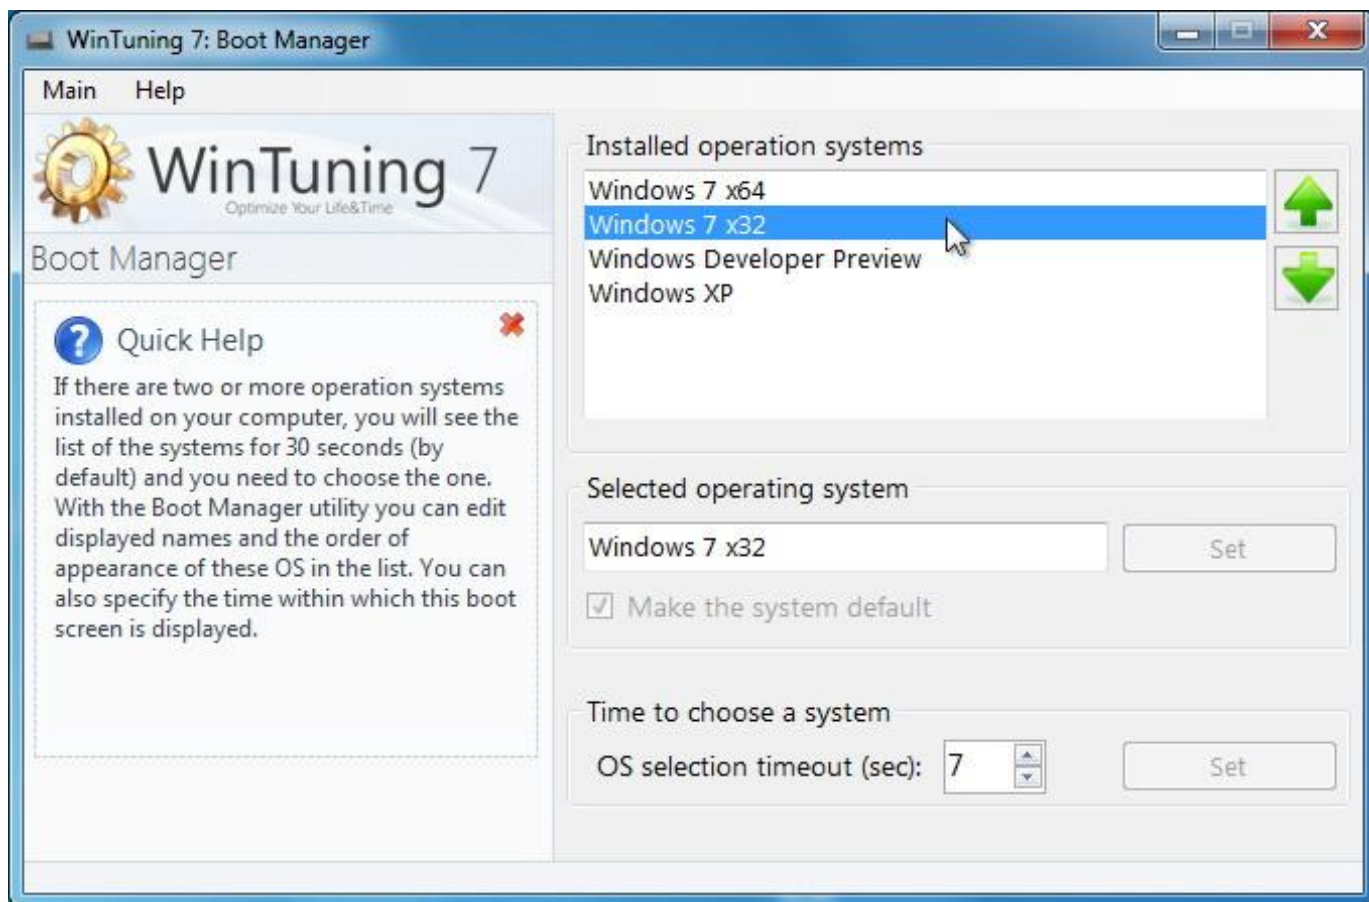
WinTuning 7: Boot Manager

Main Help

WinTuning 7
Optimize Your Life&Time

Boot Manager

Quick Help

If there are two or more operation systems installed on your computer, you will see the list of the systems for 30 seconds (by default) and you need to choose the one. With the Boot Manager utility you can edit displayed names and the order of appearance of these OS in the list. You can also specify the time within which this boot screen is displayed.

Installed operation systems

Windows 7 x64
Windows 7 x32
Windows Developer Preview
Windows XP

Selected operating system

Windows 7 x32

Set

Make the system default

Time to choose a system

OS selection timeout (sec): 7

Set